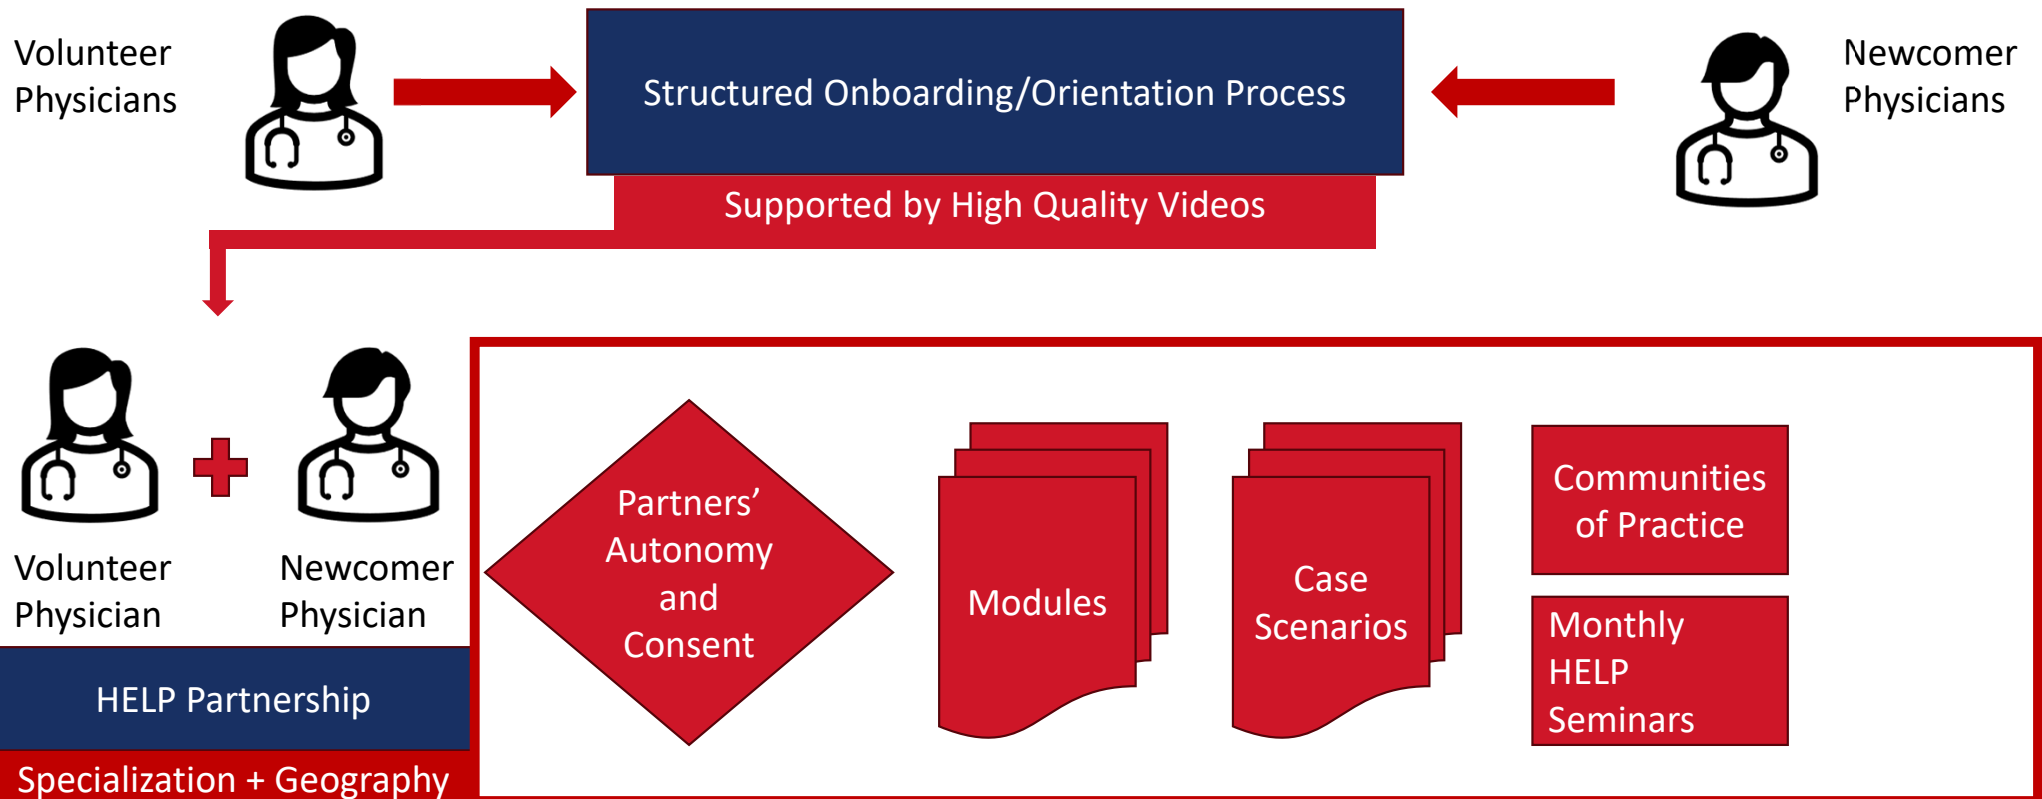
Volunteer Physicians

Structured Onboarding/Orientation Process

Supported by High Quality Videos

Newcomer Physicians

Volunteer Physician

Newcomer Physician

HELP Partnership

Specialization + Geography

Partners' Autonomy and Consent

Modules

Case Scenarios

Communities of Practice

Monthly HELP Seminars